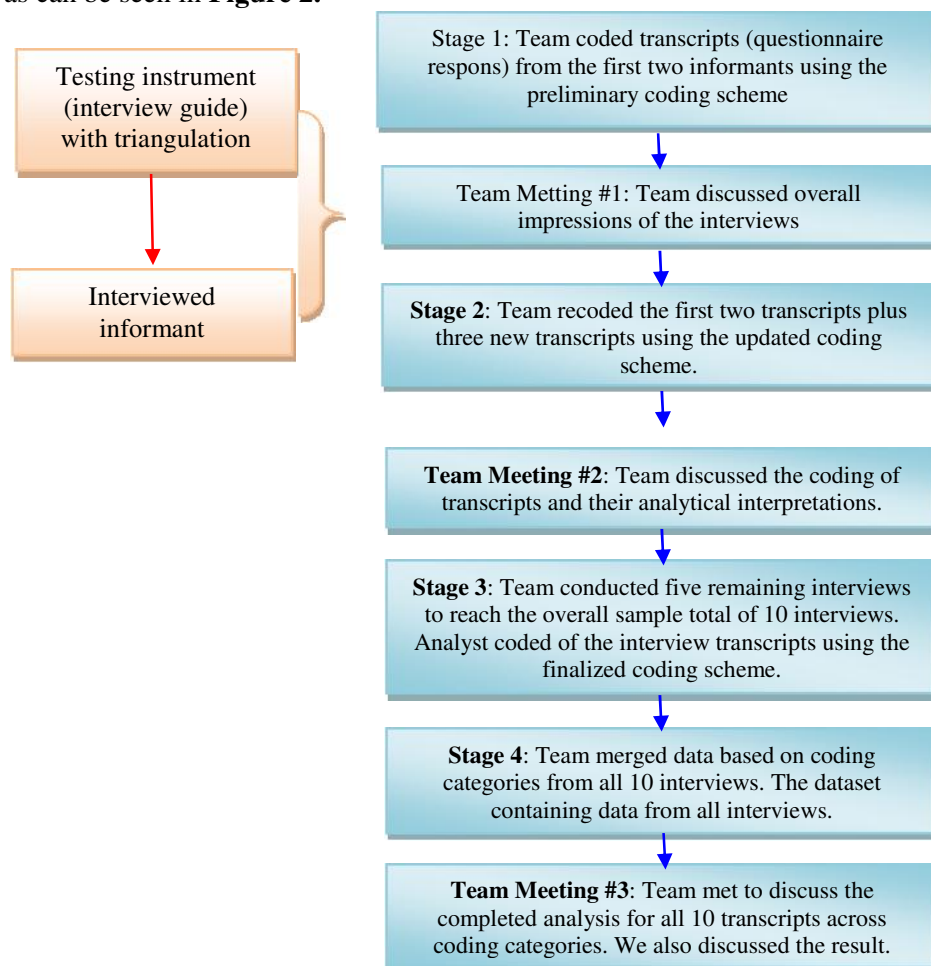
as can be seen in **Figure 2.**

Testing instrument (interview guide) with triangulation

Interviewed informant

Stage 1: Team coded transcripts (questionnaire respons) from the first two informants using the preliminary coding scheme

Team Metting #1: Team discussed overall impressions of the interviews

**Stage 2**: Team recoded the first two transcripts plus three new transcripts using the updated coding scheme.

**Team Meeting #2**: Team discussed the coding of transcripts and their analytical interpretations.

**Stage 3**: Team conducted five remaining interviews to reach the overall sample total of 10 interviews. Analyst coded of the interview transcripts using the finalized coding scheme.

**Stage 4**: Team merged data based on coding categories from all 10 interviews. The dataset containing data from all interviews.

**Team Meeting #3**: Team met to discuss the completed analysis for all 10 transcripts across coding categories. We also discussed the result.